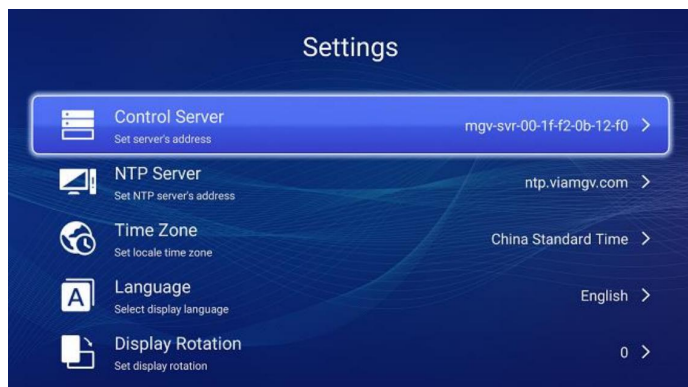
Settings

Control Server
Set server's address
mgv-svr-00-1f-f2-0b-12-f0 >

NTP Server
Set NTP server's address
ntp.viamgv.com >

Time Zone
Set locale time zone
China Standard Time >

A

Language
Select display language
English >

Display Rotation
Set display rotation
0 >